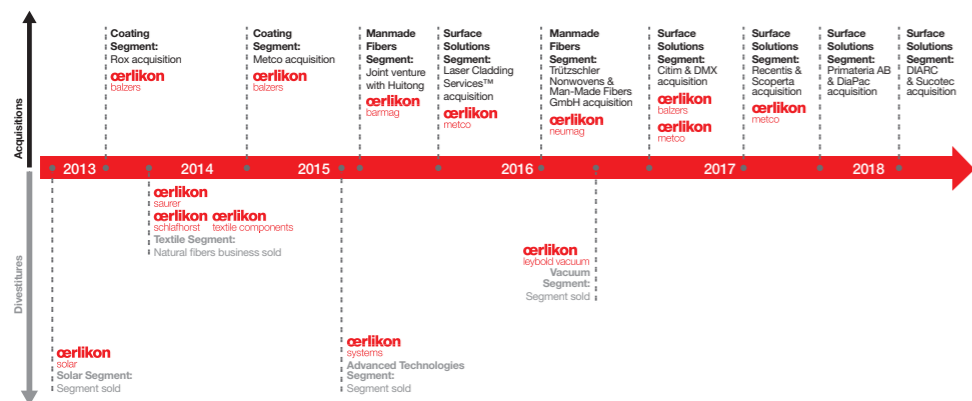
Acquisitions

Coating Segment: Rox acquisition
œrlikon balzers

Coating Segment: Metco acquisition
œrlikon balzers

Manmade Fibers Segment: Joint venture with Huitong
œrlikon barmag

Surface Solutions Segment: Laser Cladding Services™ acquisition
œrlikon metco

Manmade Fibers Segment: Trützschler Nonwovens & Man-Made Fibers GmbH acquisition
œrlikon neumag

Surface Solutions Segment: Citim & DMX acquisition
œrlikon balzers
œrlikon metco

Surface Solutions Segment: Recentis & Scoperta acquisition
œrlikon metco

Surface Solutions Segment: Primateria AB & DiaPac acquisition

Surface Solutions Segment: DIARC & Sucotec acquisition

2013 2014 2015 2016 2017 2018

Divestitures

œrlikon saurer
œrlikon schlafhorst œrlikon textile components
Textile Segment: Natural fibers business sold

œrlikon leybold vacuum
Vacuum Segment: Segment sold

œrlikon solar
Solar Segment: Segment sold

œrlikon systems
Advanced Technologies Segment: Segment sold